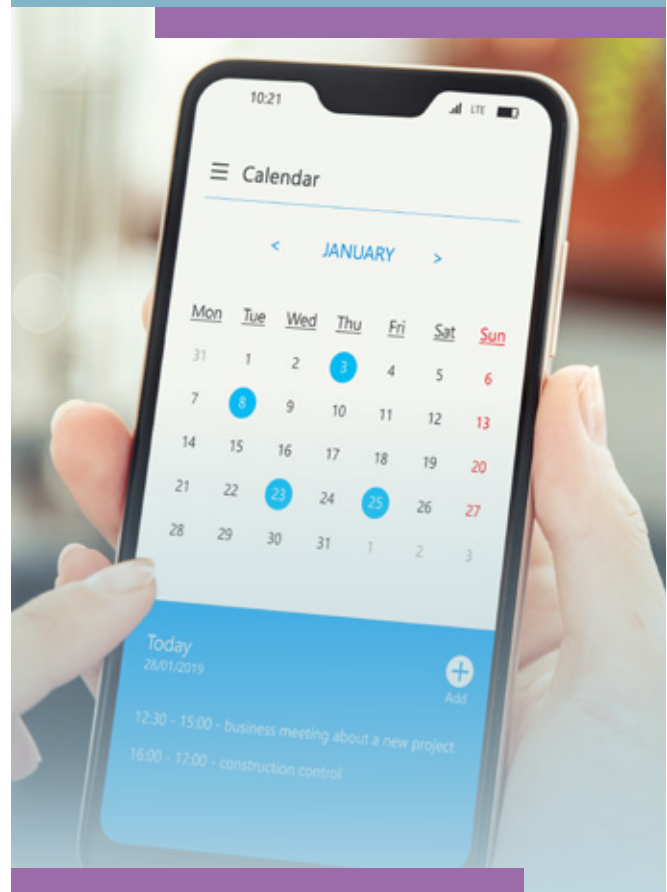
10:21

LTE

☰ Calendar

< JANUARY >

| Mon | Tue | Wed | Thu | Fri | Sat | Sun |
|---|---|---|---|---|---|---|
| 31 | 1 | 2 | 3 | 4 | 5 | 6 |
| 7 | 8 | 9 | 10 | 11 | 12 | 13 |
| 14 | 15 | 16 | 17 | 18 | 19 | 20 |
| 21 | 22 | 23 | 24 | 25 | 26 | 27 |
| 28 | 29 | 30 | 31 | 1 | 2 | 3 |

Today
28/01/2019

+
Add

12:30 - 15:00 - business meeting about a new project

16:00 - 17:00 - construction control